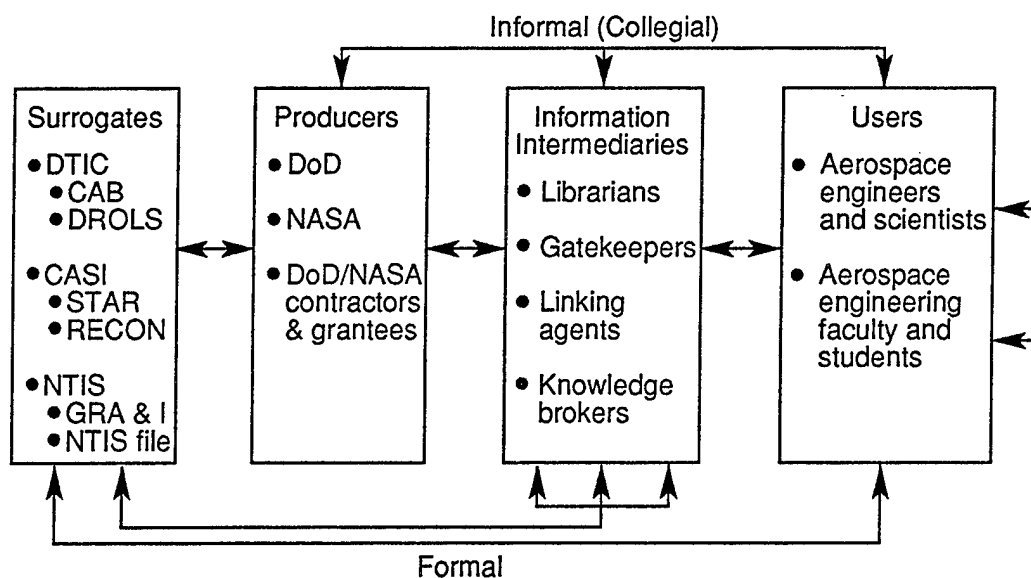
Informal (Collegial)

Surrogates
• DTIC
• CAB
• DROLS
• CASI
• STAR
• RECON
• NTIS
• GRA & I
• NTIS file

Producers
• DoD
• NASA
• DoD/NASA contractors & grantees

Information Intermediaries
• Librarians
• Gatekeepers
• Linking agents
• Knowledge brokers

Users
• Aerospace engineers and scientists
• Aerospace engineering faculty and students

Formal